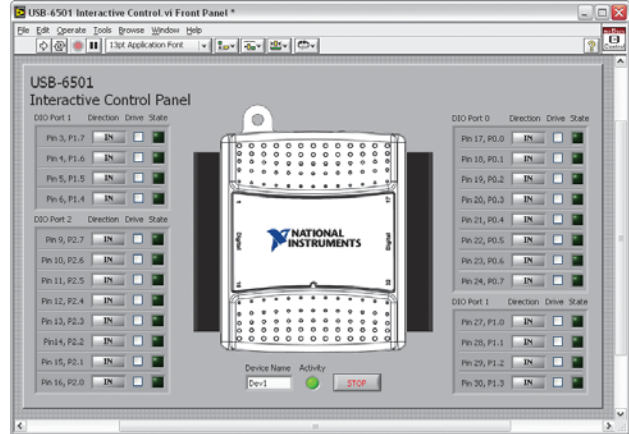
USB-6501 Interactive Control.vi Front Panel *

File Edit Operate Tools Browse Window Help

13pt Application Font

USB-6501
Interactive Control Panel

DIO Port 1 Direction Drive State

Pin 3, P1.7 IN
Pin 4, P1.6 IN
Pin 5, P1.5 IN
Pin 6, P1.4 IN

DIO Port 2 Direction Drive State

Pin 9, P2.7 IN
Pin 10, P2.6 IN
Pin 11, P2.5 IN
Pin 12, P2.4 IN
Pin 13, P2.3 IN
Pin14, P2.2 IN
Pin 15, P2.1 IN
Pin 16, P2.0 IN

NATIONAL INSTRUMENTS

Digital

Digital

Device Name Activity

Dev1

STOP

DIO Port 0 Direction Drive State

Pin 17, P0.0 IN
Pin 18, P0.1 IN
Pin 19, P0.2 IN
Pin 20, P0.3 IN
Pin 21, P0.4 IN
Pin 22, P0.5 IN
Pin 23, P0.6 IN
Pin 24, P0.7 IN

DIO Port 1 Direction Drive State

Pin 27, P1.0 IN
Pin 28, P1.1 IN
Pin 29, P1.2 IN
Pin 30, P1.3 IN